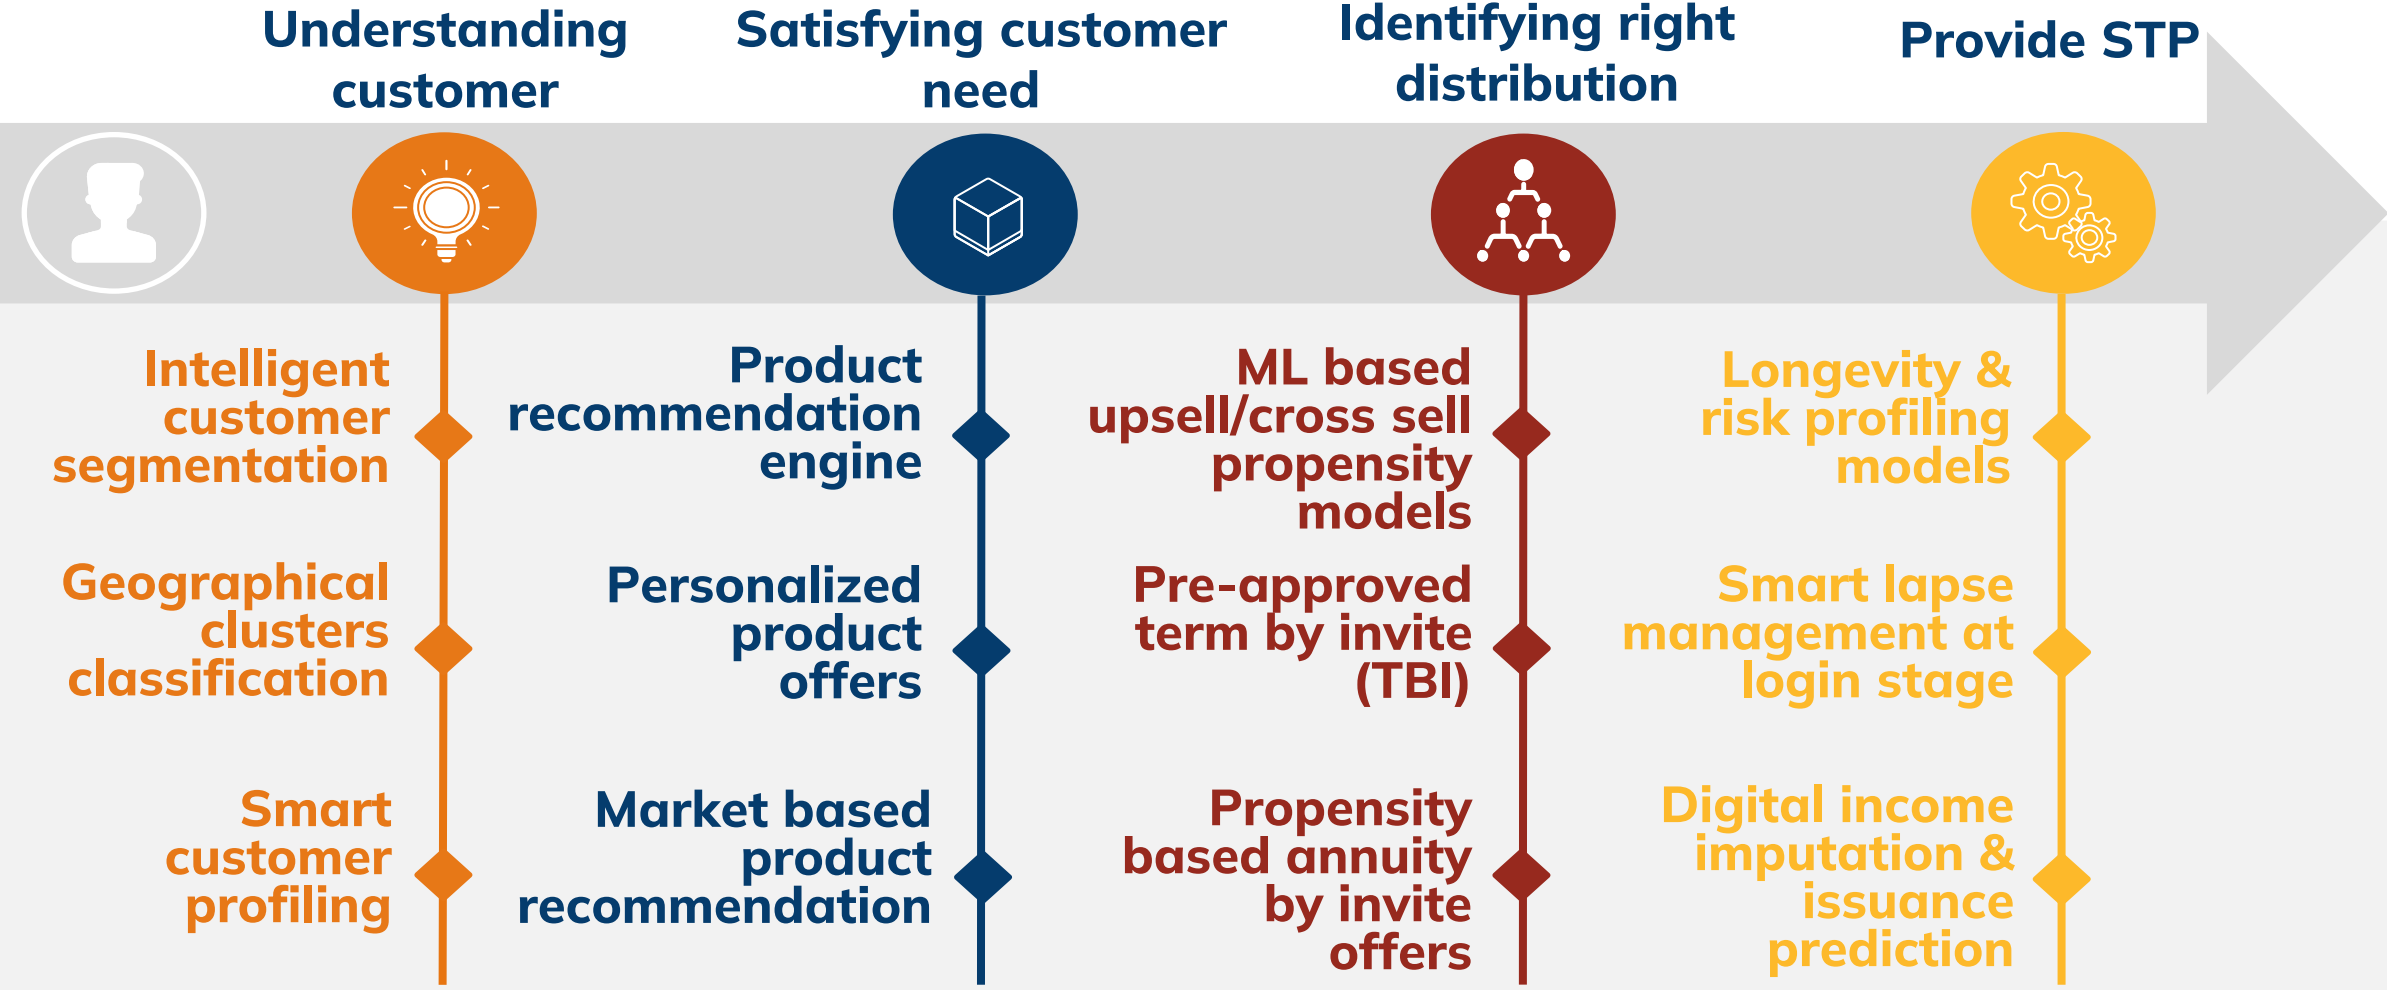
Understanding customer

Satisfying customer need

Identifying right distribution

Provide STP

Intelligent customer segmentation

Geographical clusters classification

Smart customer profiling

Product recommendation engine

Personalized product offers

Market based product recommendation

ML based upsell/cross sell propensity models

Pre-approved term by invite (TBI)

Propensity based annuity by invite offers

Longevity & risk profiling models

Smart lapse management at login stage

Digital income imputation & issuance prediction